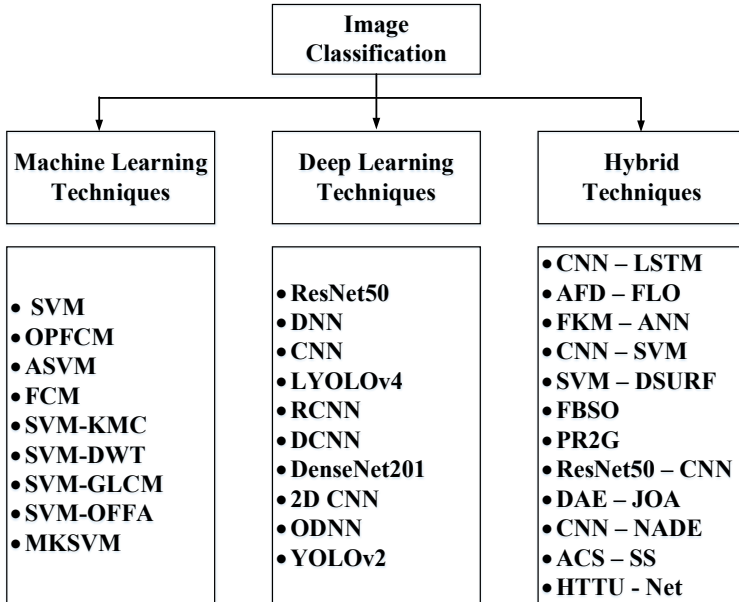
Image Classification

Machine Learning Techniques

Deep Learning Techniques

Hybrid Techniques

• SVM
• OPFCM
• ASVM
• FCM
• SVM-KMC
• SVM-DWT
• SVM-GLCM
• SVM-OFFA
• MKSVM

• ResNet50
• DNN
• CNN
• LYOLOv4
• RCNN
• DCNN
• DenseNet201
• 2D CNN
• ODNN
• YOLOv2

• CNN – LSTM
• AFD – FLO
• FKM – ANN
• CNN – SVM
• SVM – DSURF
• FBSO
• PR2G
• ResNet50 – CNN
• DAE – JOA
• CNN – NADE
• ACS – SS
• HTTU - Net